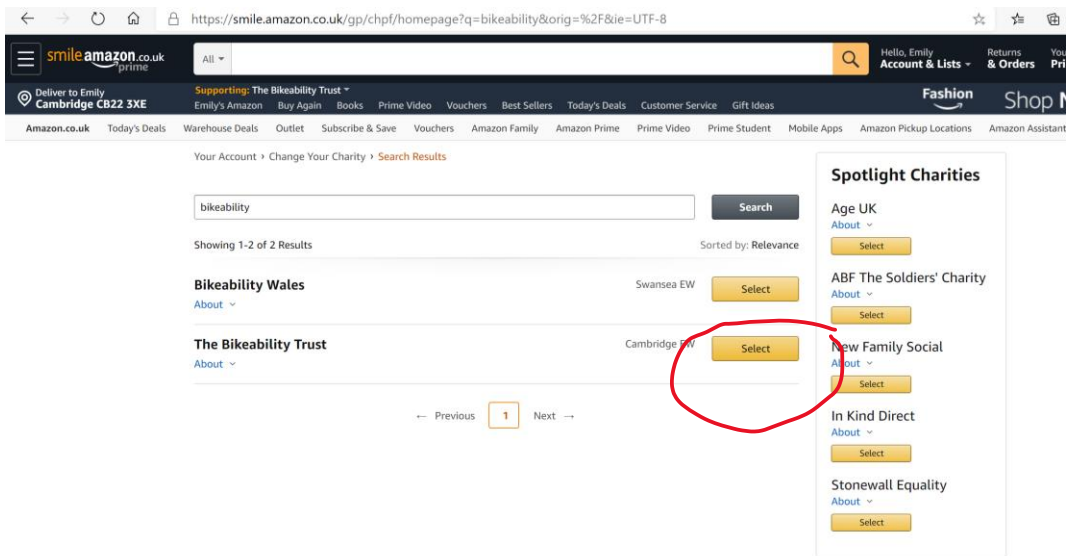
https://smile.amazon.co.uk/gp/chpf/homepage?q=bikeability&orig=%2F&ie=UTF-8

smile amazon.co.uk prime

All

Hello, Emily
Account & Lists

Returns
& Orders

You
Pri

Deliver to Emily
Cambridge CB22 3XE

Supporting: The Bikeability Trust

Emily's Amazon Buy Again Books Prime Video Vouchers Best Sellers Today's Deals Customer Service Gift Ideas

Fashion

Shop N

Amazon.co.uk Today's Deals Warehouse Deals Outlet Subscribe & Save Vouchers Amazon Family Amazon Prime Prime Video Prime Student Mobile Apps Amazon Pickup Locations Amazon Assistant

Your Account › Change Your Charity › Search Results

bikeability

Search

Showing 1-2 of 2 Results

Sorted by: Relevance

Bikeability Wales
About

Swansea EW

Select

The Bikeability Trust
About

Cambridge EW

Select

← Previous 1 Next →

Spotlight Charities

Age UK
About
Select

ABF The Soldiers' Charity
About
Select

New Family Social
About
Select

In Kind Direct
About
Select

Stonewall Equality
About
Select